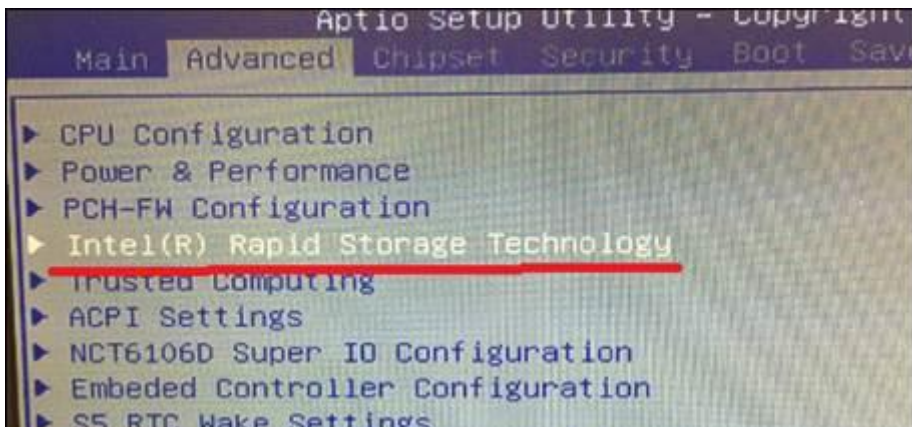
Aptio Setup Utility – Copyright

Main Advanced Chipset Security Boot Save

▶ CPU Configuration
▶ Power & Performance
▶ PCH-FW Configuration
▶ Intel(R) Rapid Storage Technology
▶ Trusted Computing
▶ ACPI Settings
▶ NCT6106D Super IO Configuration
▶ Embeded Controller Configuration
▶ S5 RTC Wake Settings